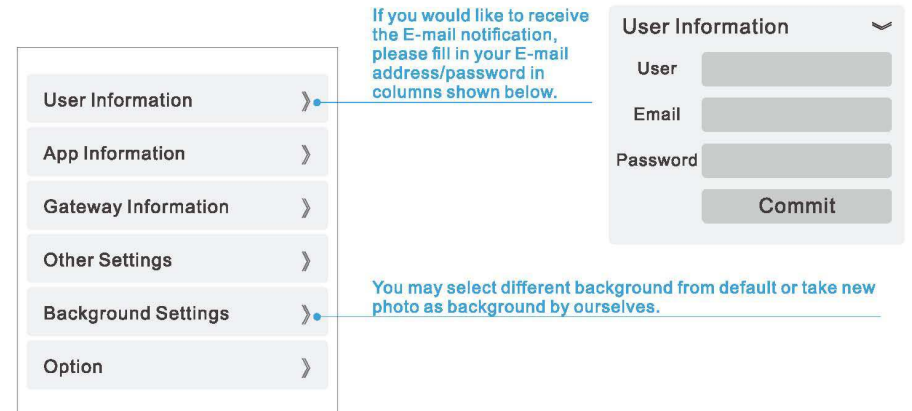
User Information 〉

App Information 〉

Gateway Information 〉

Other Settings 〉

Background Settings 〉

Option 〉

If you would like to receive the E-mail notification, please fill in your E-mail address/password in columns shown below.

User Information

User

Email

Password

Commit

You may select different background from default or take new photo as background by ourselves.